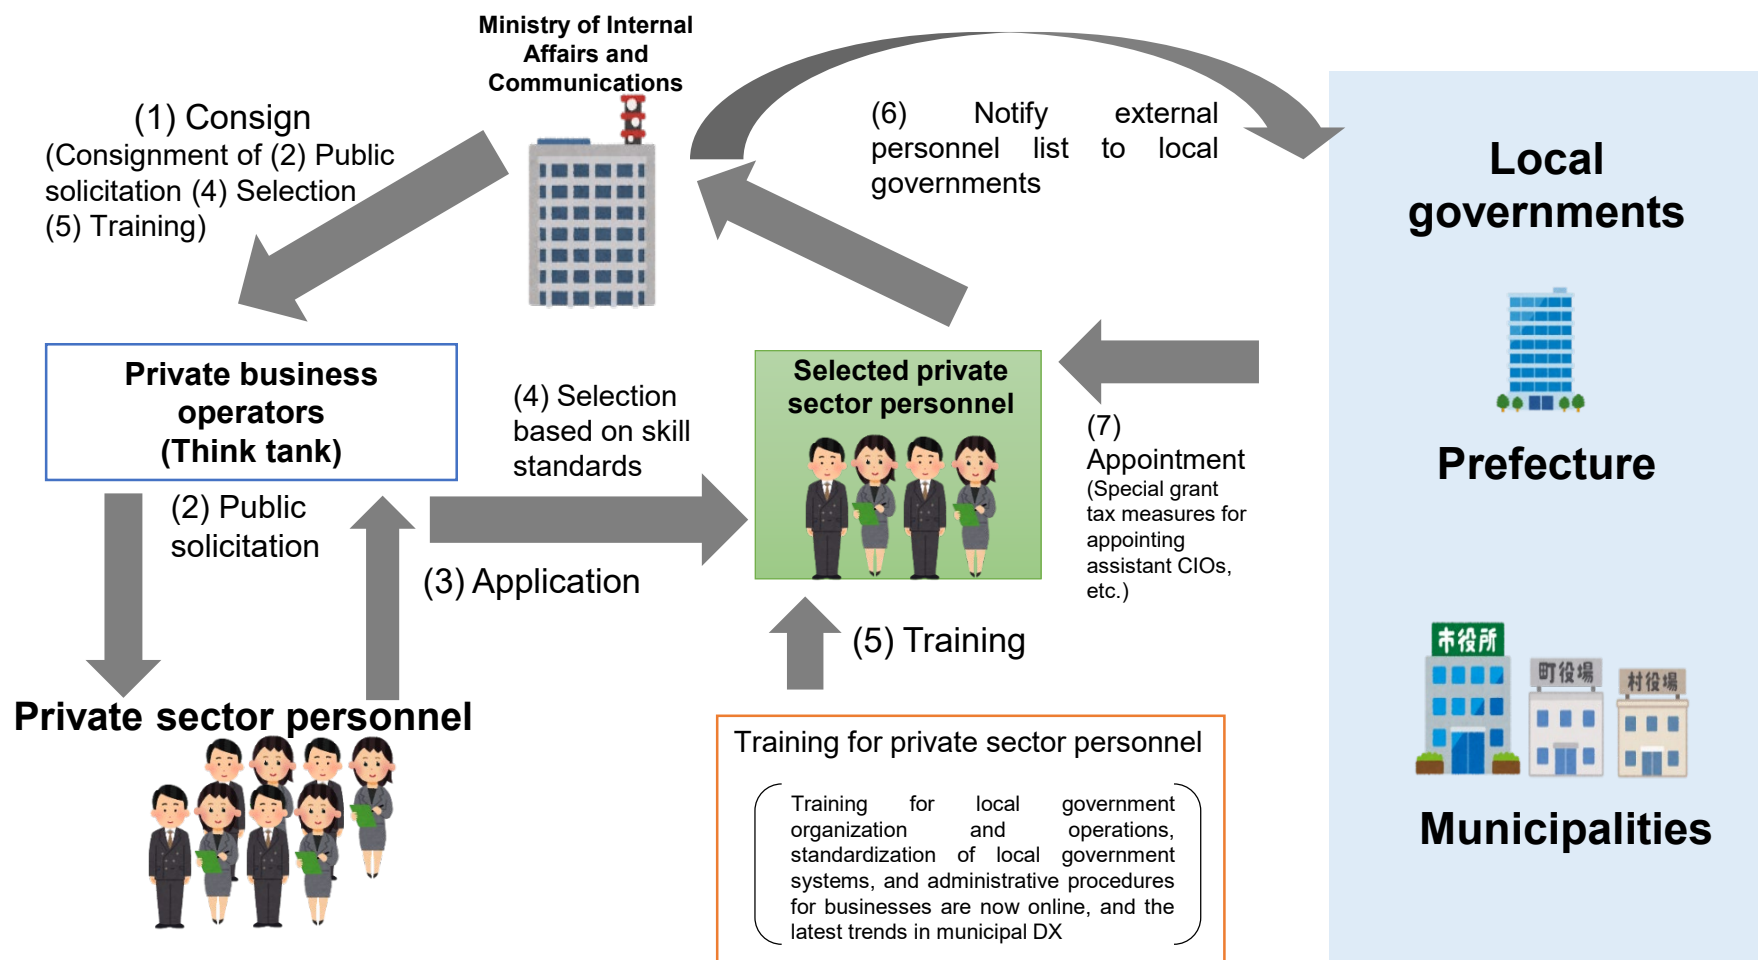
Ministry of Internal Affairs and Communications

(1) Consign
(Consignment of (2) Public solicitation (4) Selection (5) Training)

(6) Notify external personnel list to local governments

Local governments

Private business operators
(Think tank)

(4) Selection based on skill standards

Selected private sector personnel

(7) Appointment
(Special grant tax measures for appointing assistant CIOs, etc.)

Prefecture

(2) Public solicitation

(3) Application

(5) Training

Private sector personnel

Training for private sector personnel

Training for local government organization and operations, standardization of local government systems, and administrative procedures for businesses are now online, and the latest trends in municipal DX

市役所

町役場

村役場

Municipalities